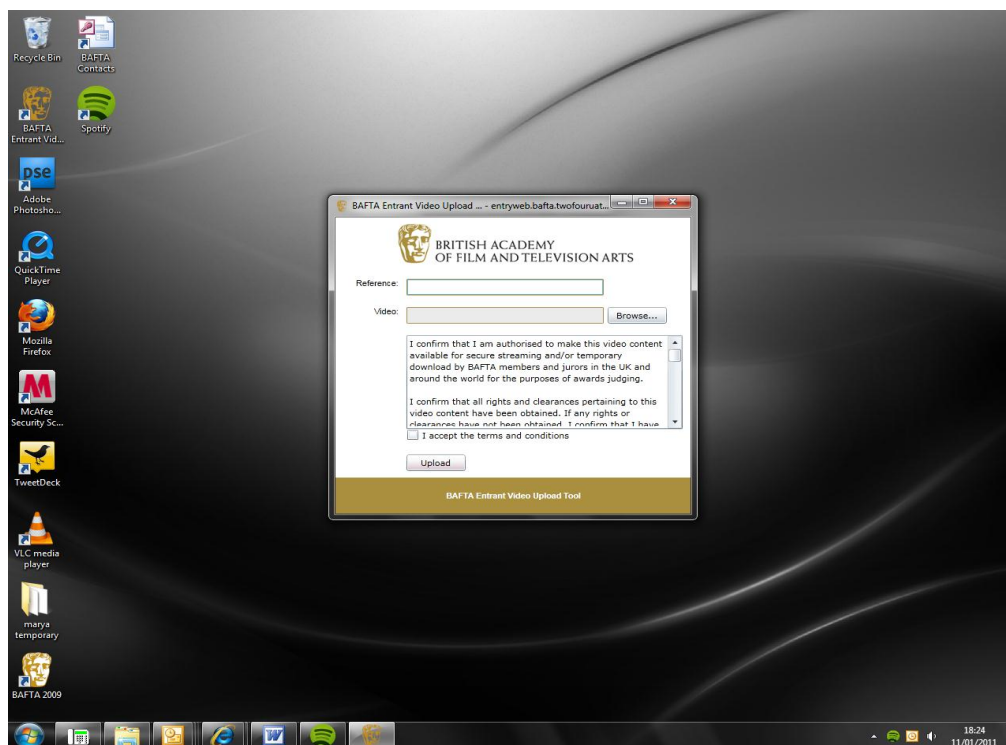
Recycle Bin

BAFTA Contacts

BAFTA Entrant Vid...

Spotify

pse

Adobe Photosho...

QuickTime Player

Mozilla Firefox

McAfee Security Sc...

TweetDeck

VLC media player

marya temporary

BAFTA 2009

BAFTA Entrant Video Upload ... - entryweb.bafta.twofouruat...

BRITISH ACADEMY OF FILM AND TELEVISION ARTS

Reference:

Video:

Browse...

I confirm that I am authorised to make this video content available for secure streaming and/or temporary download by BAFTA members and jurors in the UK and around the world for the purposes of awards judging.

I confirm that all rights and clearances pertaining to this video content have been obtained. If any rights or clearances have not been obtained, I confirm that I have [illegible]

I accept the terms and conditions

Upload

BAFTA Entrant Video Upload Tool

W

18:24
11/01/2011